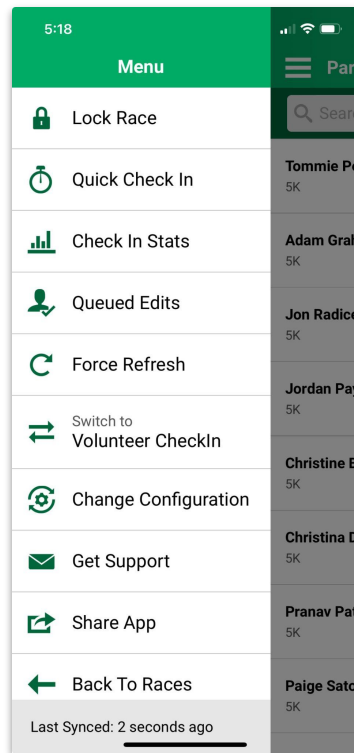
5:18

Menu

Lock Race

Quick Check In

Check In Stats

Queued Edits

Force Refresh

Switch to
Volunteer CheckIn

Change Configuration

Get Support

Share App

Back To Races

Last Synced: 2 seconds ago

Par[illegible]

Sear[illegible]

Tommie Po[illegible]
5K

Adam Grab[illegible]
5K

Jon Radice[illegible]
5K

Jordan Pay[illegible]
5K

Christine B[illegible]
5K

Christina D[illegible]
5K

Pranav Pat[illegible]
5K

Paige Sato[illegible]
5K